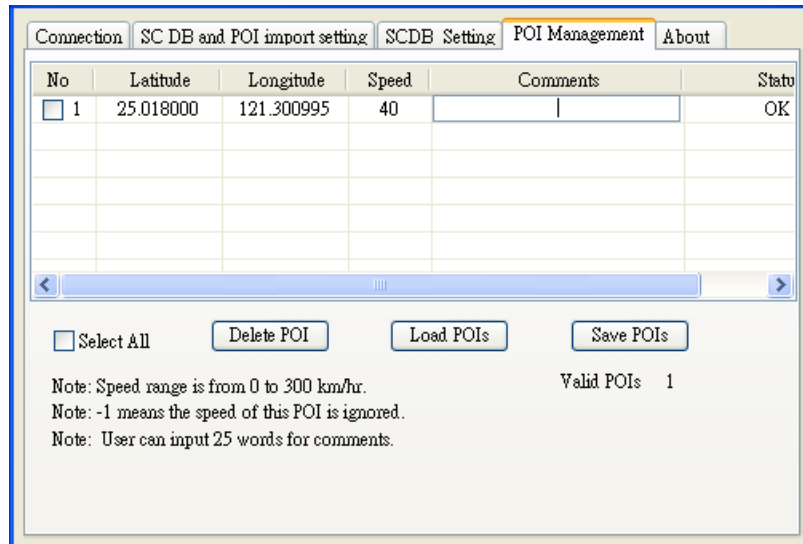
Connection | SC DB and POI import setting | SCDB Setting | POI Management | About

| No | Latitude | Longitude | Speed | Comments | Statu |
|---|---|---|---|---|---|
| 1 | 25.018000 | 121.300995 | 40 | | OK |

Select All

Delete POI

Load POIs

Save POIs

Note: Speed range is from 0 to 300 km/hr.

Note: -1 means the speed of this POI is ignored.

Note: User can input 25 words for comments.

Valid POIs 1